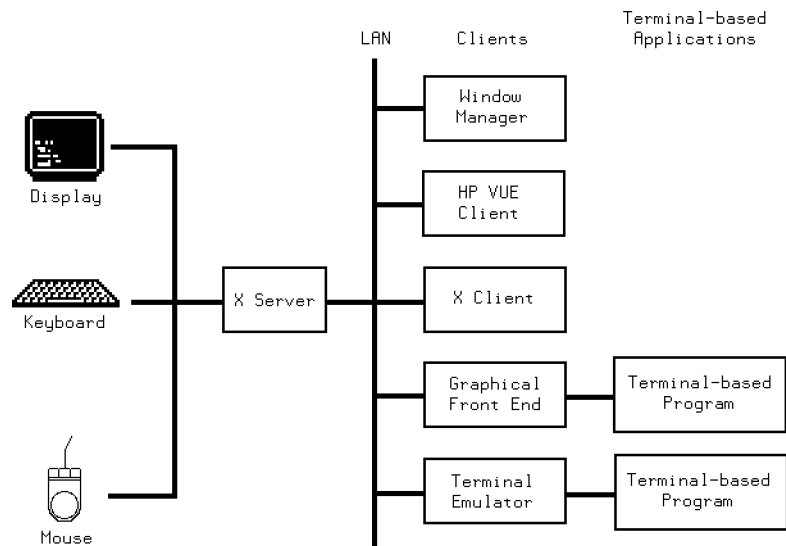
LAN

Clients

Terminal-based Applications

Window Manager

HP VUE Client

X Client

Graphical Front End

Terminal-based Program

Terminal Emulator

Terminal-based Program

Display

Keyboard

X Server

Mouse